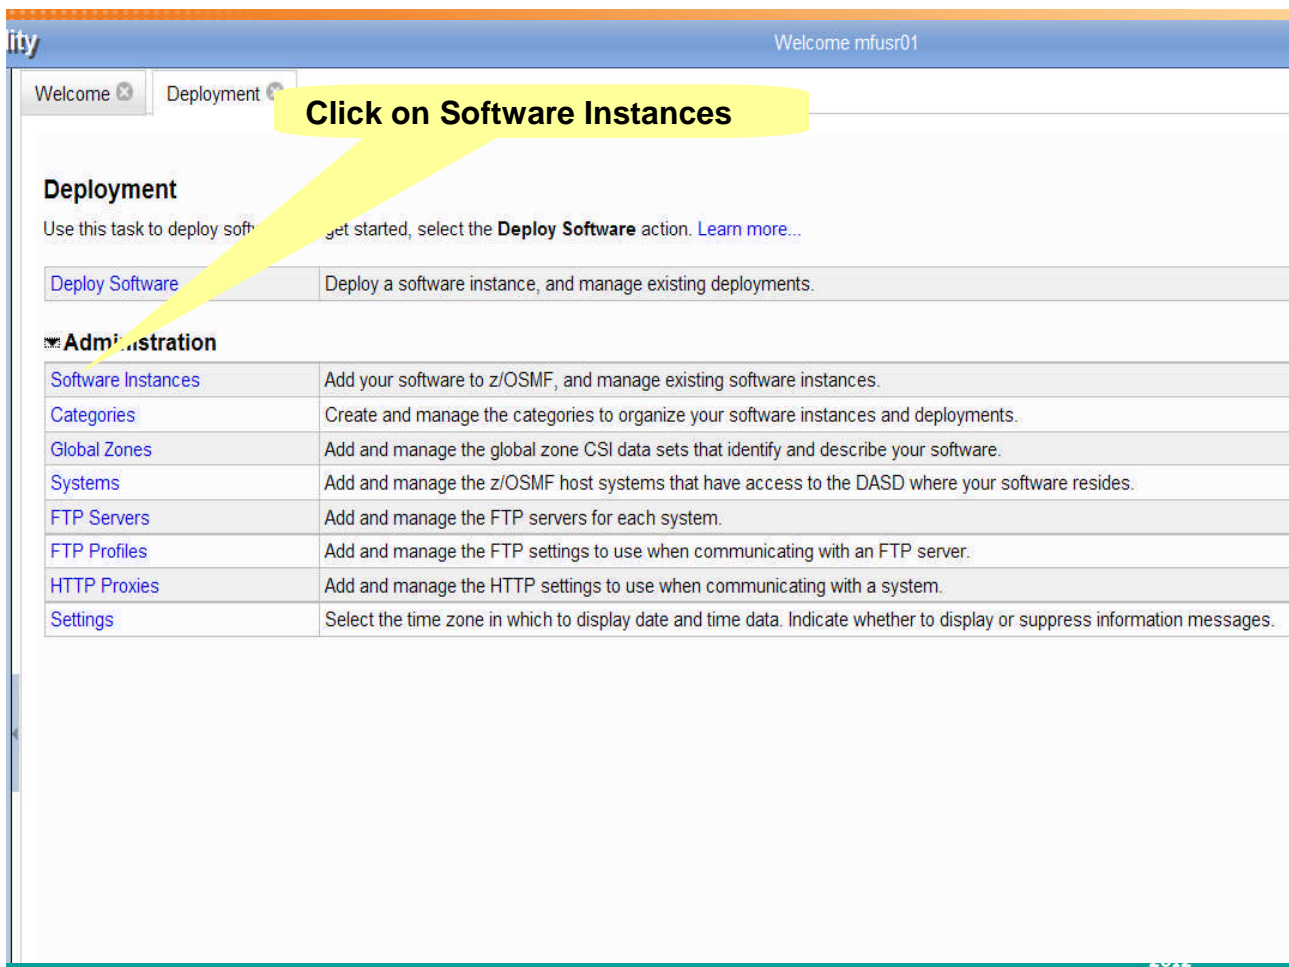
ity

Welcome mfusr01

Welcome

Deployment

Click on Software Instances

Deployment

Use this task to deploy soft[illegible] get started, select the **Deploy Software** action. Learn more...

| | |
|---|---|
| Deploy Software | Deploy a software instance, and manage existing deployments. |

Admi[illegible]stration

| | |
|---|---|
| Software Instances | Add your software to z/OSMF, and manage existing software instances. |
| Categories | Create and manage the categories to organize your software instances and deployments. |
| Global Zones | Add and manage the global zone CSI data sets that identify and describe your software. |
| Systems | Add and manage the z/OSMF host systems that have access to the DASD where your software resides. |
| FTP Servers | Add and manage the FTP servers for each system. |
| FTP Profiles | Add and manage the FTP settings to use when communicating with an FTP server. |
| HTTP Proxies | Add and manage the HTTP settings to use when communicating with a system. |
| Settings | Select the time zone in which to display date and time data. Indicate whether to display or suppress information messages. |